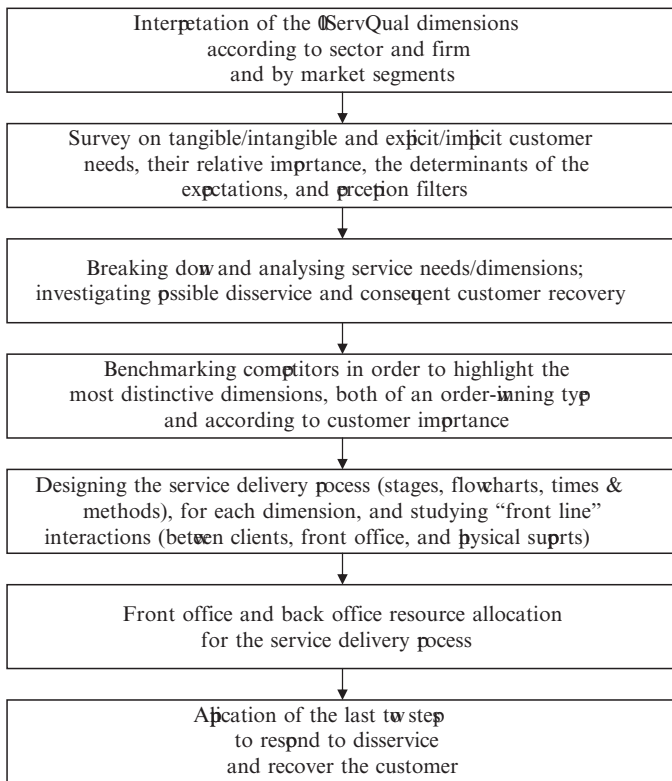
Interpretation of the (SServQual dimensions according to sector and firm and by market segments

Survey on tangible/intangible and explicit/implicit customer needs, their relative importance, the determinants of the expectations, and perception filters

Breaking down and analysing service needs/dimensions; investigating possible disservice and consequent customer recovery

Benchmarking competitors in order to highlight the most distinctive dimensions, both of an order-winning type and according to customer importance

Designing the service delivery process (stages, flowcharts, times & methods), for each dimension, and studying "front line" interactions (between clients, front office, and physical supports)

Front office and back office resource allocation for the service delivery process

Application of the last two steps to respond to disservice and recover the customer